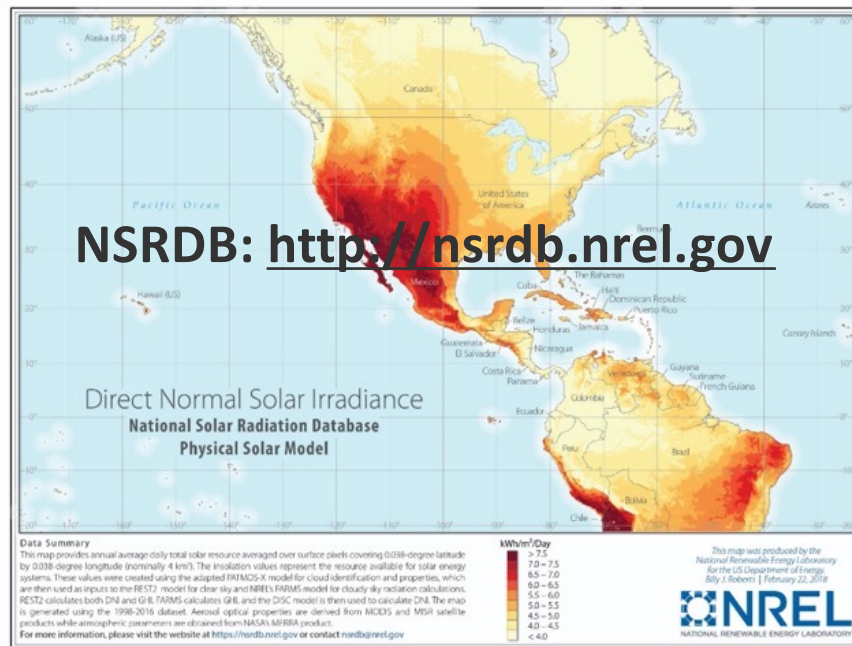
Alaska (US)

Canada

Pacific Ocean

Atlantic Ocean

Azores

United States of America

Bermuda

NSRDB: http://nsrdb.nrel.gov

Hawaii (US)

Mexico

The Bahamas

Cuba

Haiti

Dominican Republic

Puerto Rico

Belize

Honduras

Jamaica

Canary Islands

Guatemala

El Salvador

Nicaragua

Costa Rica

Panama

Venezuela

Guyana

Suriname

French Guiana

Colombia

Ecuador

Peru

Brazil

Bolivia

Chile

Direct Normal Solar Irradiance

National Solar Radiation Database

Physical Solar Model

Data Summary

This map provides annual average daily total solar resource averaged over surface pixels covering 0.038-degree latitude by 0.038-degree longitude (nominally 4 km²). The insolation values represent the resource available for solar energy systems. These values were created using the adapted PATMOS-X model for cloud identification and properties, which are then used as inputs to the REST2 model for clear sky and NREL's FARMS model for cloudy sky radiation calculations. REST2 calculates both DNI and GHI. FARMS calculates GHI and the DISC model is then used to calculate DNI. The map is generated using the 1998-2016 dataset. Aerosol optical properties are derived from MODIS and MISR satellite products while atmospheric parameters are obtained from NASA's MERRA product.

For more information, please visit the website at https://nsrdb.nrel.gov or contact nsrdb@nrel.gov

kWh/m²/Day

> 7.5

7.0 – 7.5

6.5 – 7.0

6.0 – 6.5

5.5 – 6.0

5.0 – 5.5

4.5 – 5.0

4.0 – 4.5

< 4.0

This map was produced by the National Renewable Energy Laboratory for the US Department of Energy. Billy J. Roberts | February 22, 2018

NREL

NATIONAL RENEWABLE ENERGY LABORATORY